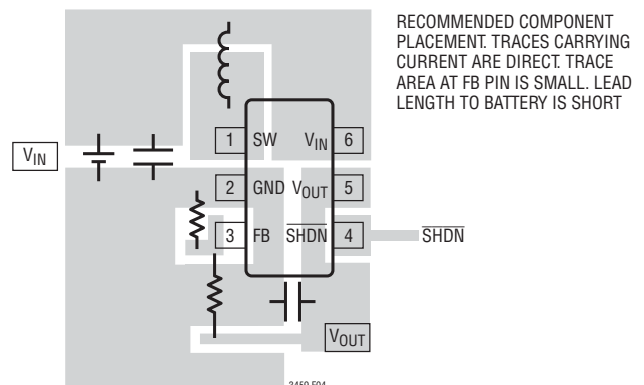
RECOMMENDED COMPONENT PLACEMENT. TRACES CARRYING CURRENT ARE DIRECT. TRACE AREA AT FB PIN IS SMALL. LEAD LENGTH TO BATTERY IS SHORT

$V_{IN}$

1 SW

$V_{IN}$ 6

2 GND

$V_{OUT}$ 5

3 FB

$\overline{SHDN}$ 4

$\overline{SHDN}$

$V_{OUT}$

3459 F04